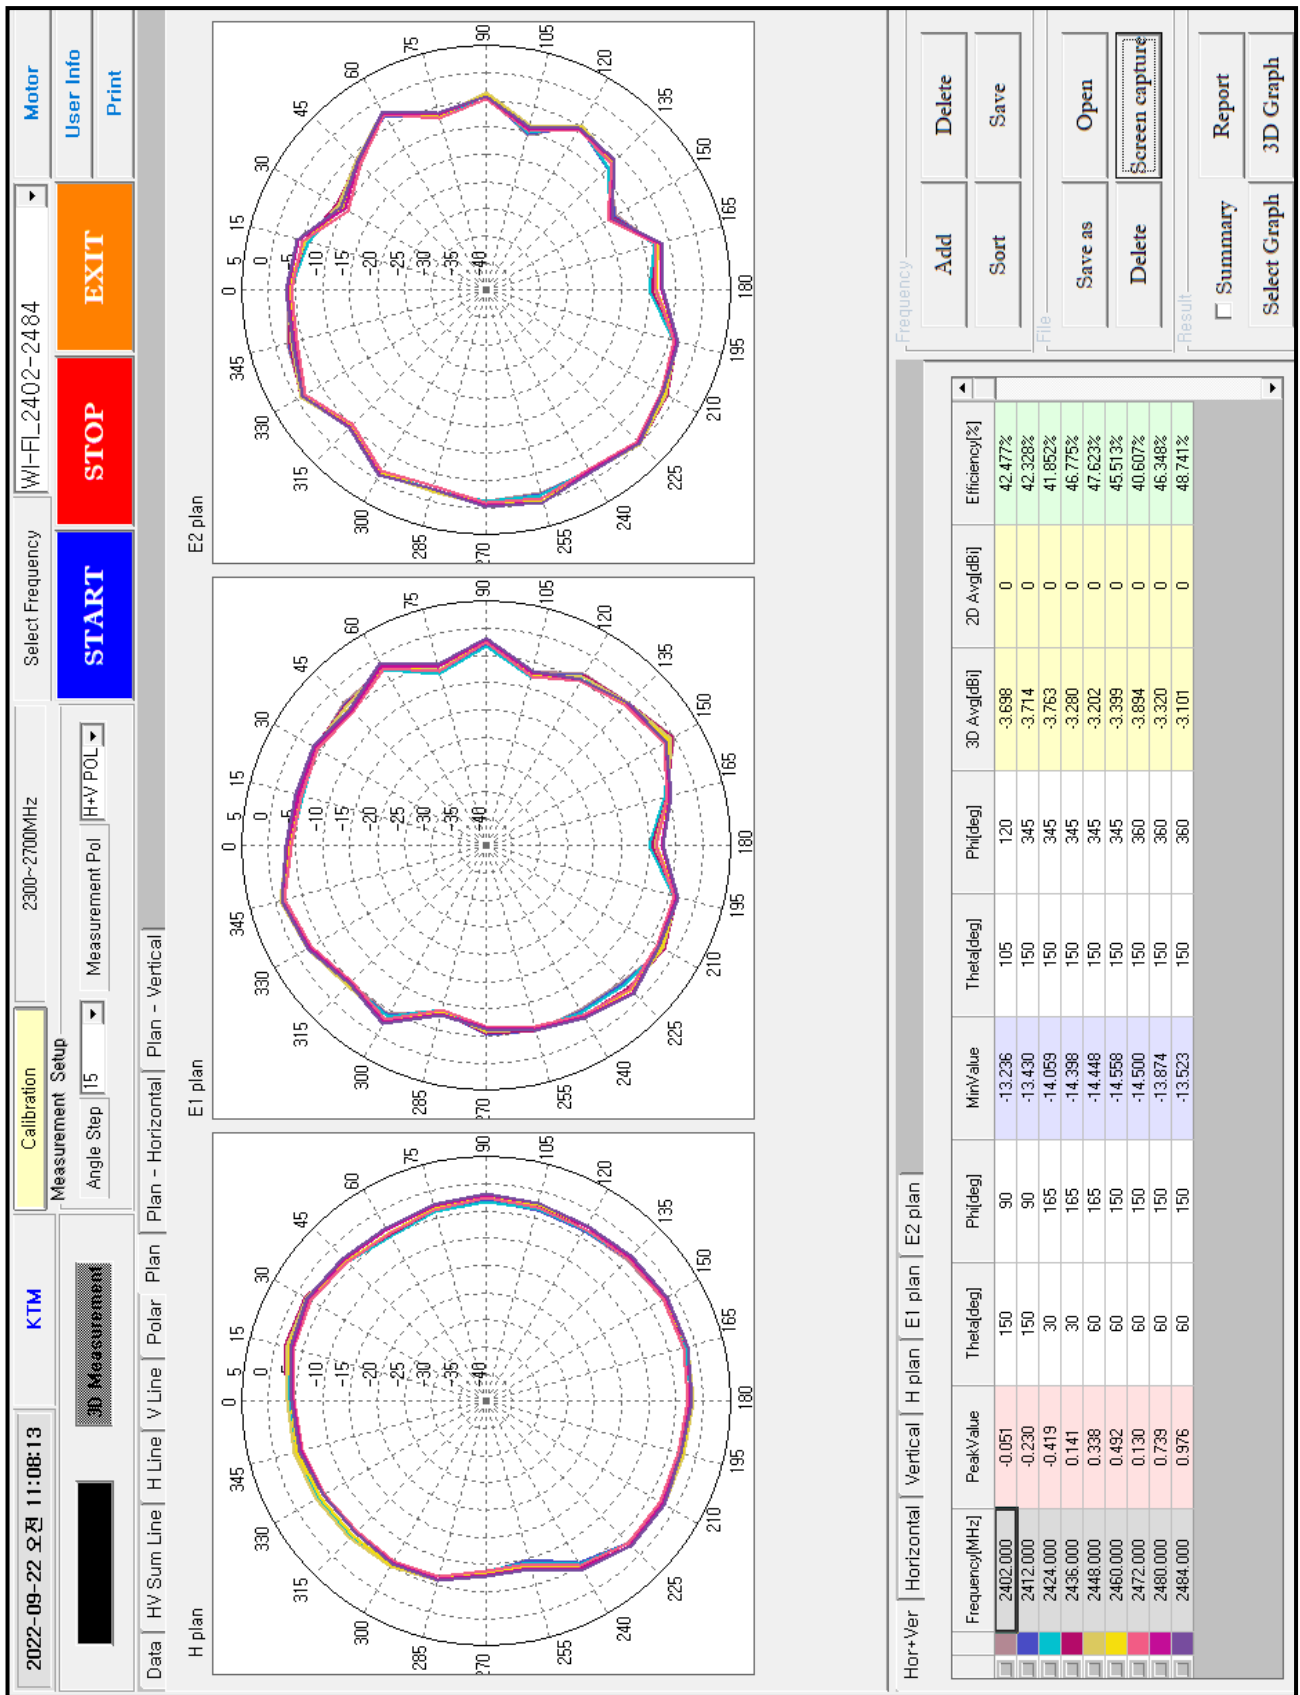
2022-09-22 오전 11:08:13
KTM
Calibration
2300~2700MHz
Select Frequency
WI-FI_2402-2484
Motor
User Info
Print
3D Measurement
Measurement Setup
Angle Step 15
Measurement Pol H+V POL
START
STOP
EXIT
Data | HV Sum Line | H Line | V Line | Polar | Plan | Plan - Horizontal | Plan - Vertical
H plan
E1 plan
E2 plan
0 5 15 30 45 60 75 90 105 120 135 150 165 180 195 210 225 240 255 270 285 300 315 330 345
-5 -10 -15 -20 -25 -30 -35 -40
Hor+Ver | Horizontal | Vertical | H plan | E1 plan | E2 plan

| Frequency[MHz] | PeakValue | Theta[deg] | Phi[deg] | MinValue | Theta[deg] | Phi[deg] | 3D Avg[dBi] | 2D Avg[dBi] | Efficiency[%] |
|---|---|---|---|---|---|---|---|---|---|
| 2402.000 | -0.051 | 150 | 90 | -13.236 | 105 | 120 | -3.698 | 0 | 42.477% |
| 2412.000 | -0.230 | 150 | 90 | -13.430 | 150 | 345 | -3.714 | 0 | 42.328% |
| 2424.000 | -0.419 | 30 | 165 | -14.059 | 150 | 345 | -3.763 | 0 | 41.852% |
| 2436.000 | 0.141 | 30 | 165 | -14.398 | 150 | 345 | -3.280 | 0 | 46.775% |
| 2448.000 | 0.338 | 60 | 165 | -14.448 | 150 | 345 | -3.202 | 0 | 47.623% |
| 2460.000 | 0.492 | 60 | 150 | -14.558 | 150 | 345 | -3.399 | 0 | 45.513% |
| 2472.000 | 0.130 | 60 | 150 | -14.500 | 150 | 360 | -3.894 | 0 | 40.607% |
| 2480.000 | 0.739 | 60 | 150 | -13.874 | 150 | 360 | -3.320 | 0 | 46.348% |
| 2484.000 | 0.976 | 60 | 150 | -13.523 | 150 | 360 | -3.101 | 0 | 48.741% |

Frequency
Add
Delete
Sort
Save
File
Save as
Open
Delete
Screen capture
Result
Summary
Report
Select Graph
3D Graph